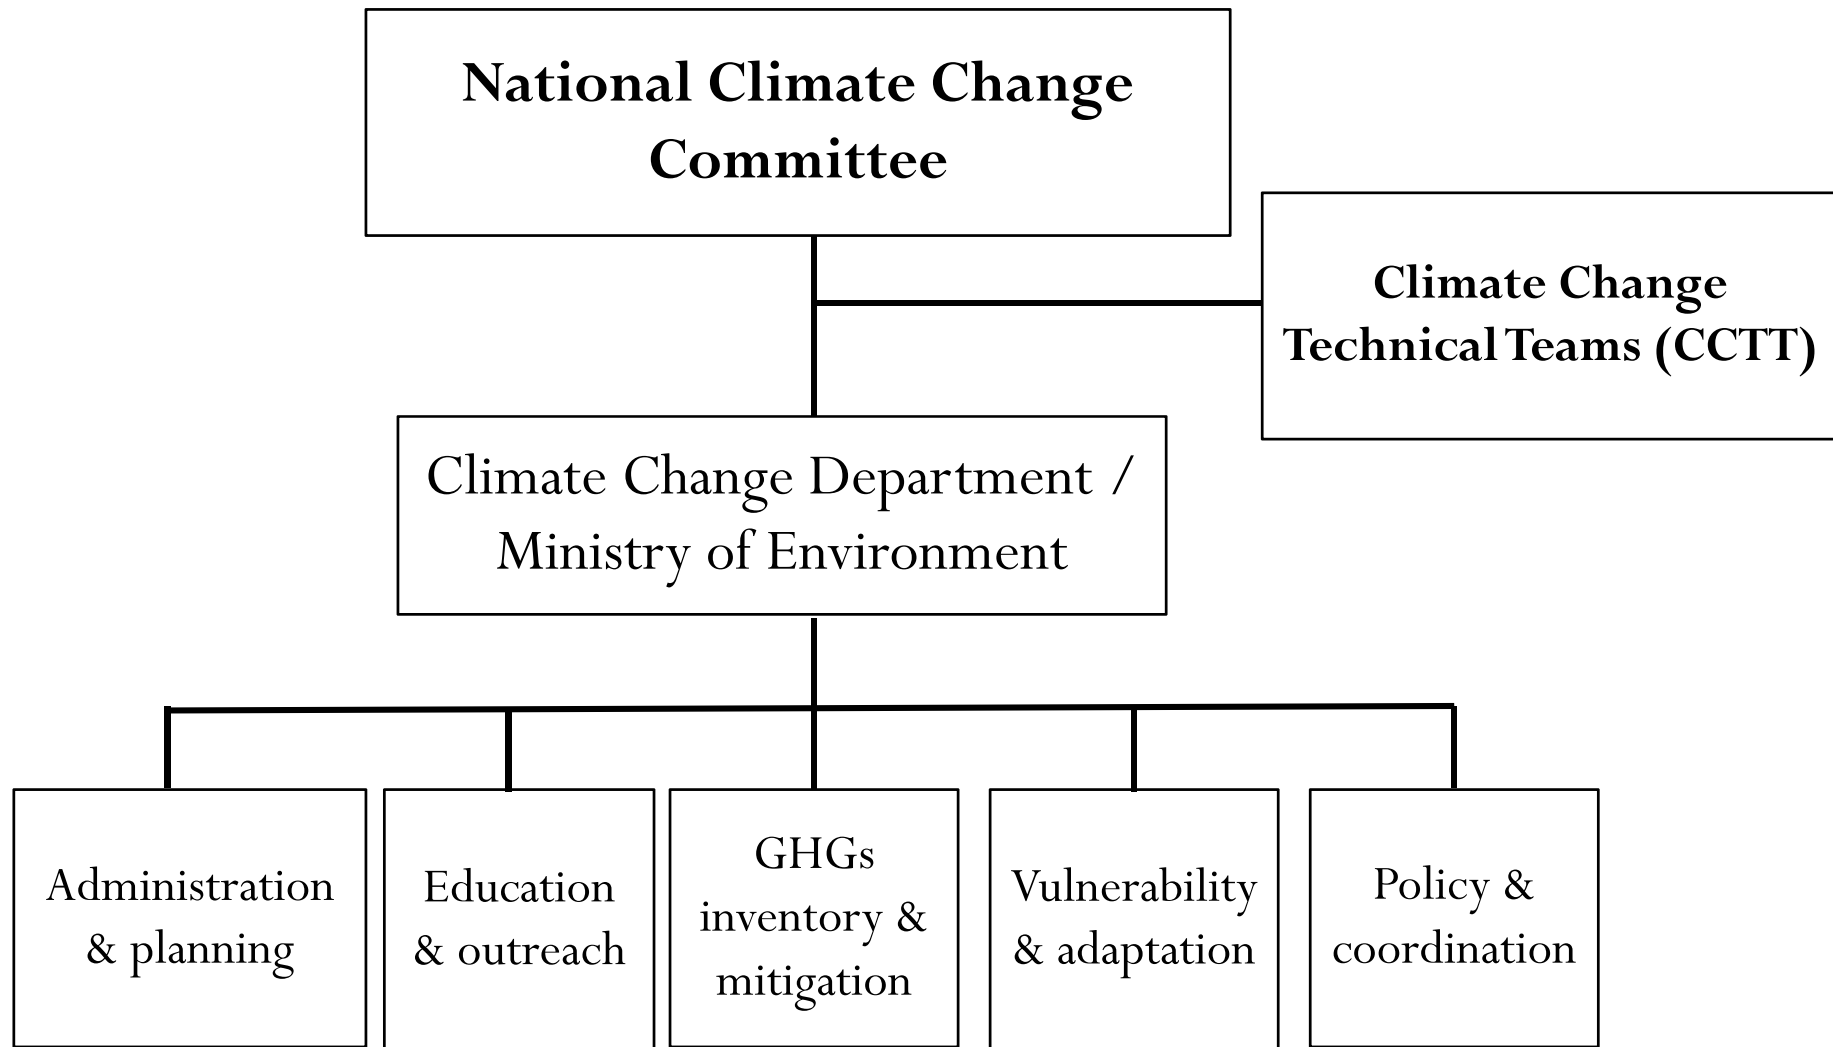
National Climate Change Committee

Climate Change Technical Teams (CCTT)

Climate Change Department / Ministry of Environment

Administration & planning

Education & outreach

GHGs inventory & mitigation

Vulnerability & adaptation

Policy & coordination